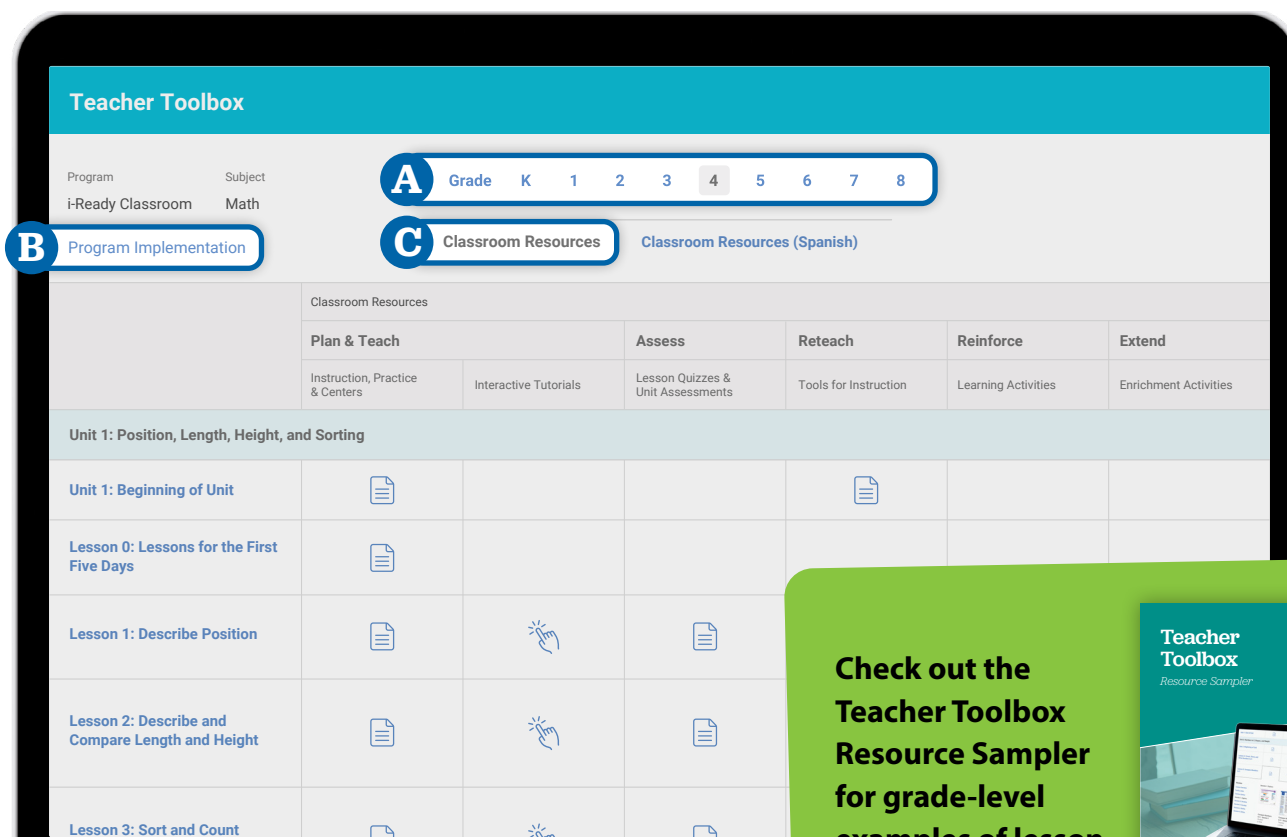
Teacher Toolbox

Program
i-Ready Classroom

Subject
Math

A Grade K 1 2 3 4 5 6 7 8

B Program Implementation

C Classroom Resources

Classroom Resources (Spanish)

| | Classroom Resources | | | | | |
|---|---|---|---|---|---|---|
| | Plan & Teach | | Assess | Reteach | Reinforce | Extend |
| | Instruction, Practice & Centers | Interactive Tutorials | Lesson Quizzes & Unit Assessments | Tools for Instruction | Learning Activities | Enrichment Activities |
| Unit 1: Position, Length, Height, and Sorting | | | | | | |
| Unit 1: Beginning of Unit | | | | | | |
| Lesson 0: Lessons for the First Five Days | | | | | | |
| Lesson 1: Describe Position | | | | | | |
| Lesson 2: Describe and Compare Length and Height | | | | | | |
| Lesson 3: Sort and Count | | | | | | |

Check out the Teacher Toolbox Resource Sampler for grade-level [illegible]

Teacher Toolbox
Resource Sampler